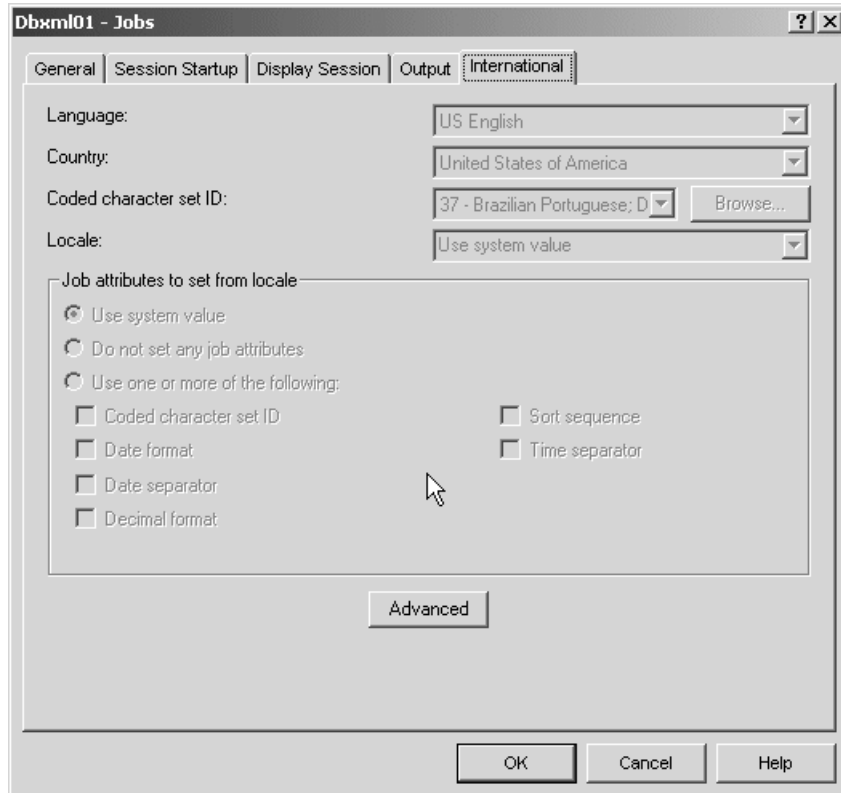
Dbxml01 - Jobs

?

General | Session Startup | Display Session | Output | International

Language: US English

Country: United States of America

Coded character set ID: 37 - Brazilian Portuguese; D Browse...

Locale: Use system value

Job attributes to set from locale

Use system value

Do not set any job attributes

Use one or more of the following:

Coded character set ID

Sort sequence

Date format

Time separator

Date separator

Decimal format

Advanced

OK Cancel Help